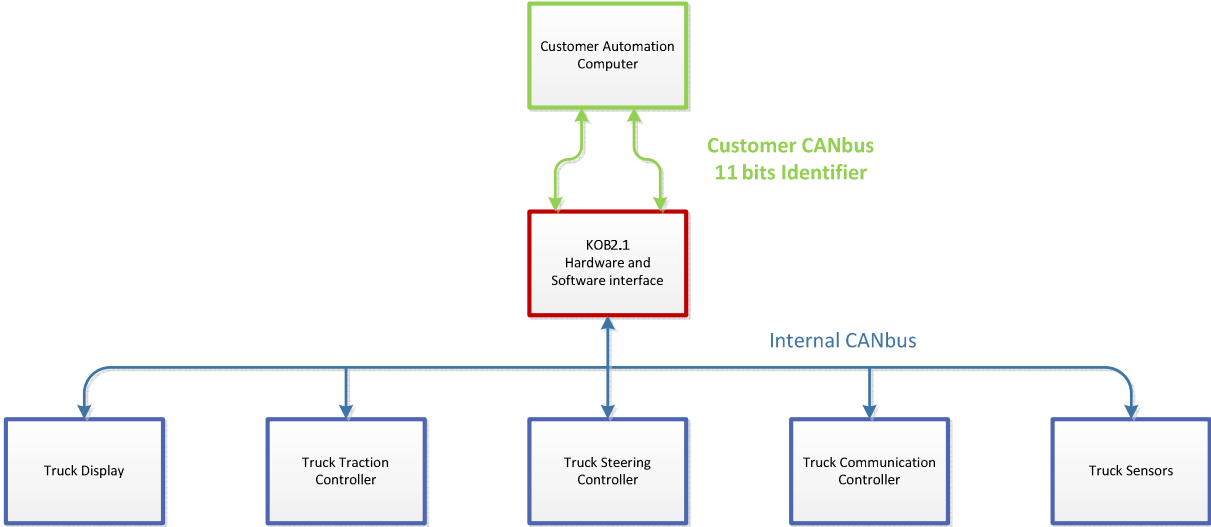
Customer Automation Computer

Customer CANbus
11 bits Identifier

KOB2.1
Hardware and Software interface

Internal CANbus

Truck Display

Truck Traction Controller

Truck Steering Controller

Truck Communication Controller

Truck Sensors